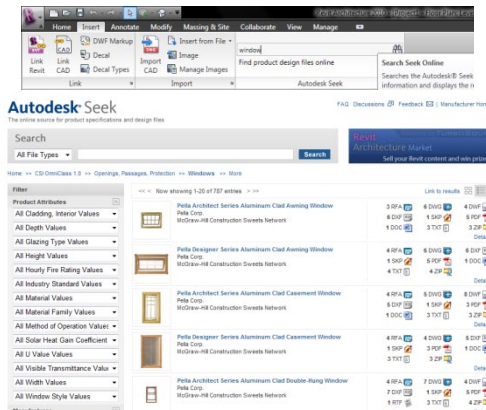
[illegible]

Home Insert Annotate Modify Massing & Site Collaborate View Manage

Link Revit
Link CAD
DWF Markup
Decal
Decal Types
Import CAD
Insert from File
Image
Manage Images
window
Find product design files online
Search Seek Online
Searches the Autodesk® Seek information and displays the r
Link
Import
Autodesk Seek

Autodesk Seek
The online source for product specifications and design files
FAQ Discussions Feedback Manufacturer Hon

Search
All File Types
Search

Revit Architecture Market
Sell your Revit content and win priz

Home >> CSI OmniClass 1.0 >> Openings, Passages, Protection >> Windows >> More

Filter
Product Attributes
All Cladding, Interior Values
All Depth Values
All Glazing Type Values
All Height Values
All Hourly Fire Rating Values
All Industry Standard Values
All Material Values
All Material Family Values
All Method of Operation Values
All Solar Heat Gain Coefficient
All U Value Values
All Visible Transmittance Valu
All Width Values
All Window Style Values

<< < Now showing 1-20 of 787 entries > >>
Link to results

Pella Architect Series Aluminum Clad Awning Window
Pella Corp.
McGraw-Hill Construction Sweets Network
3 RFA 6 DWG 4 DWF
6 DXF 1 SKP 6 PDF
1 DOC 3 TXT 3 ZIP
Deta

Pella Designer Series Aluminum Clad Awning Window
Pella Corp.
McGraw-Hill Construction Sweets Network
4 RFA 6 DWG 6 DWF
1 SKP 5 PDF 6 DXF
4 TXT 4 ZIP
Deta

Pella Architect Series Aluminum Clad Casement Window
Pella Corp.
McGraw-Hill Construction Sweets Network
4 RFA 5 DWG 8 DWF
6 DXF 1 SKP 8 PDF
1 DOC 3 TXT 3 ZIP
Deta

Pella Designer Series Aluminum Clad Casement Window
Pella Corp.
McGraw-Hill Construction Sweets Network
4 RFA 6 DWG 6 DWF
1 SKP 3 PDF 6 DXF
3 TXT 3 ZIP
Deta

Pella Architect Series Aluminum Clad Double-Hung Window
Pella Corp.
McGraw-Hill Construction Sweets Network
4 RFA 7 DWG 8 DWF
6 DXF 1 SKP 7 PDF
1 RTF 3 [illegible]